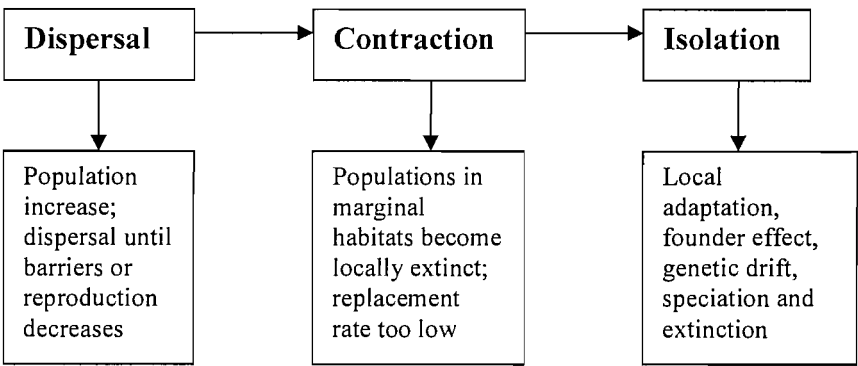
Dispersal

Contraction

Isolation

Population increase; dispersal until barriers or reproduction decreases

Populations in marginal habitats become locally extinct; replacement rate too low

Local adaptation, founder effect, genetic drift, speciation and extinction